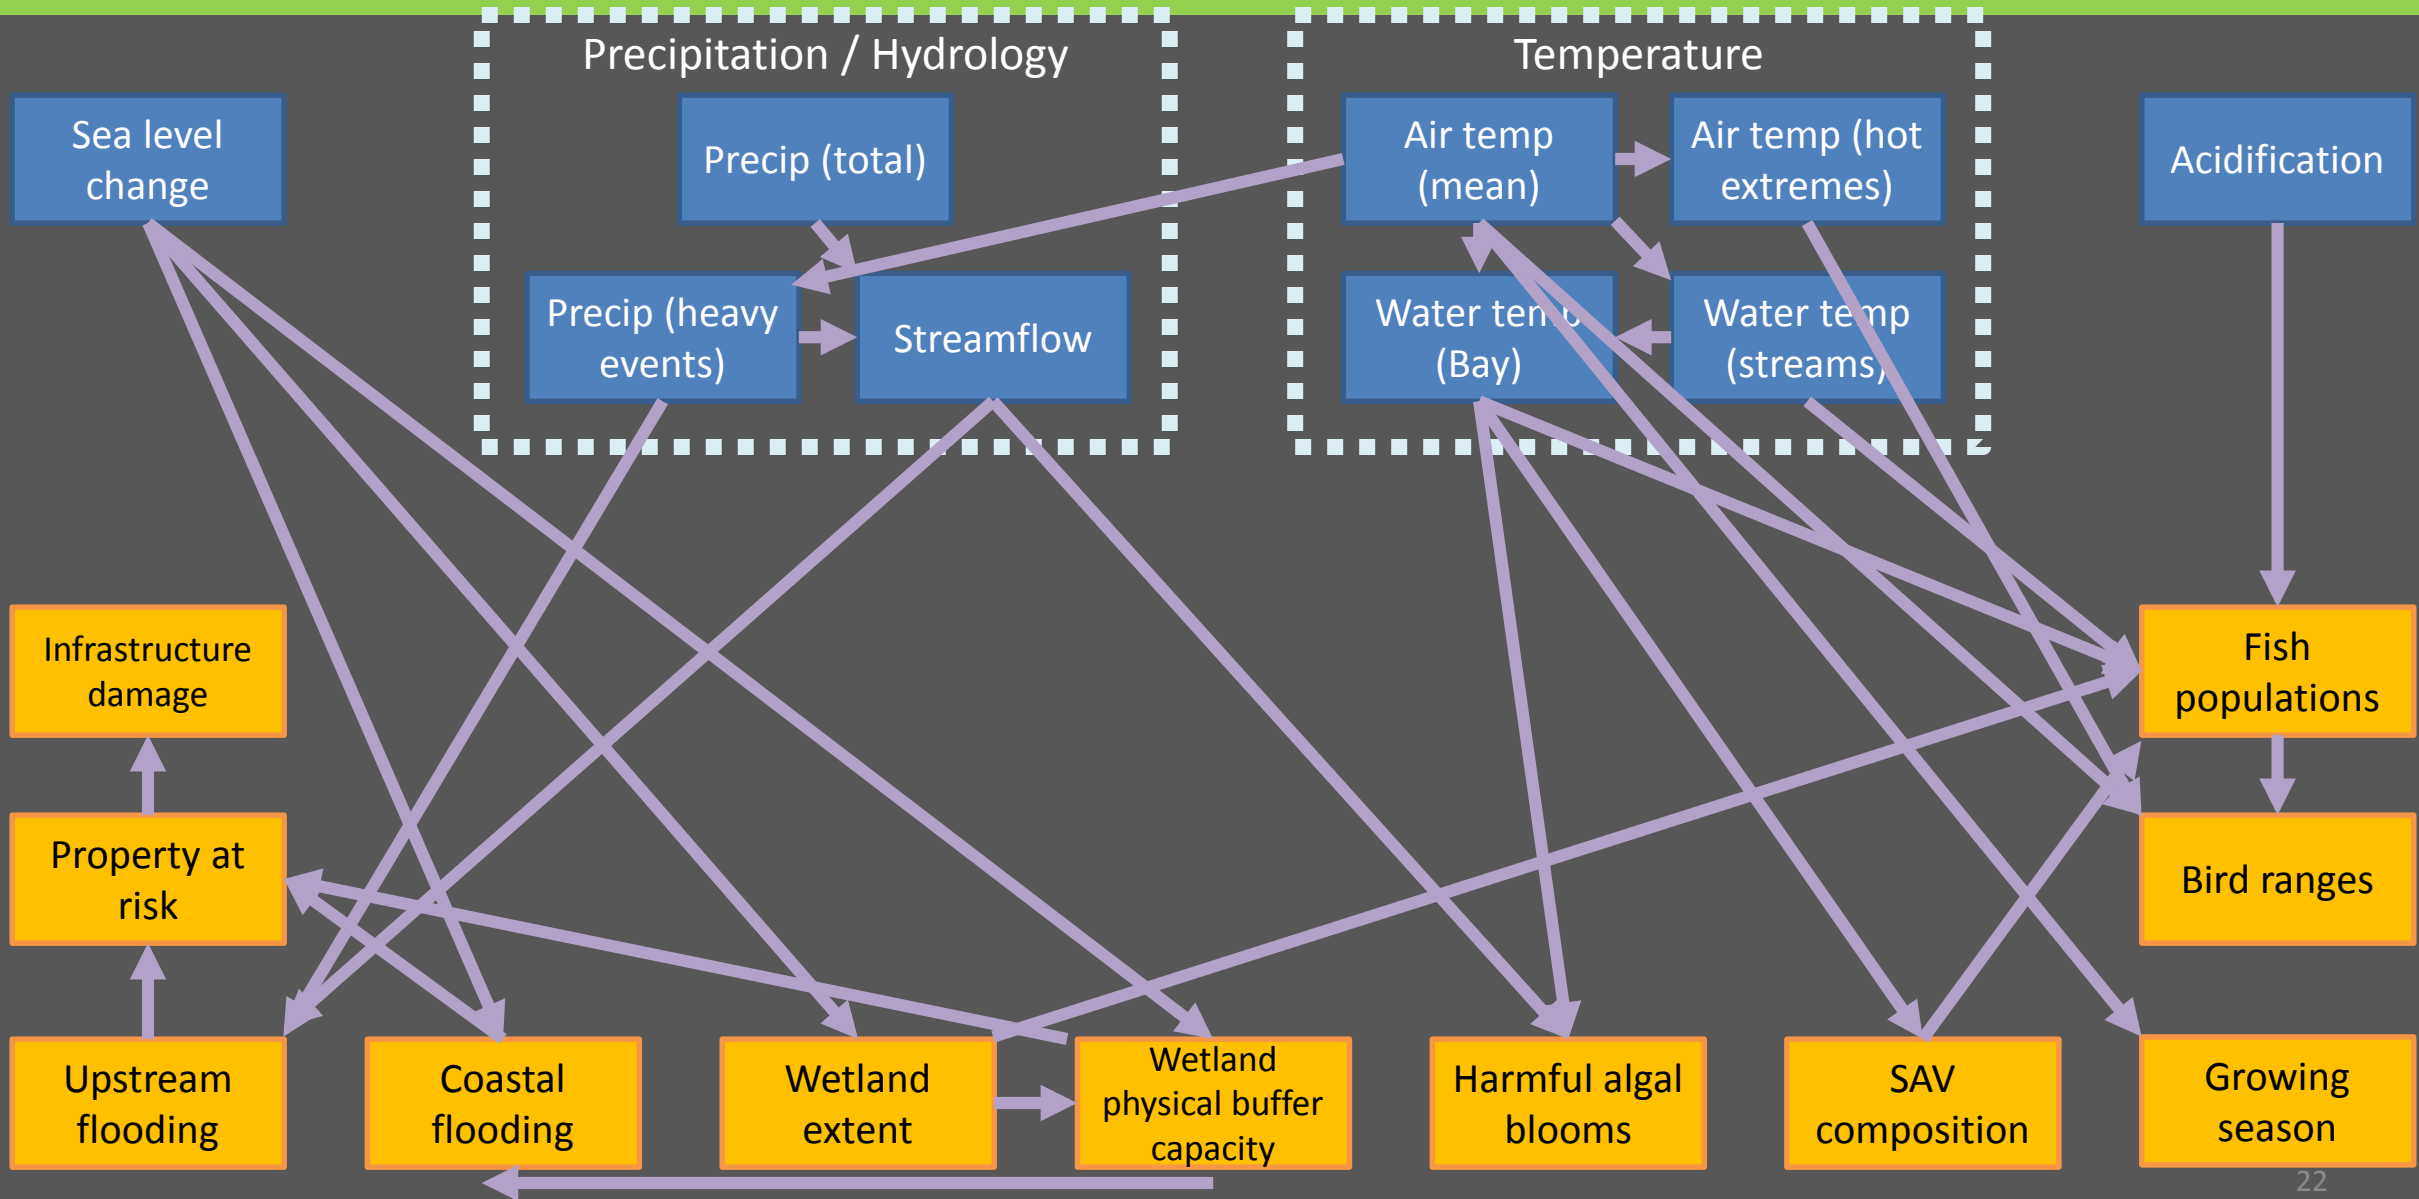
Precipitation / Hydrology

Temperature

Sea level change

Precip (total)

Air temp (mean)

Air temp (hot extremes)

Acidification

Precip (heavy events)

Streamflow

Water temp (Bay)

Water temp (streams)

Infrastructure damage

Fish populations

Property at risk

Bird ranges

Upstream flooding

Coastal flooding

Wetland extent

Wetland physical buffer capacity

Harmful algal blooms

SAV composition

Growing season

22